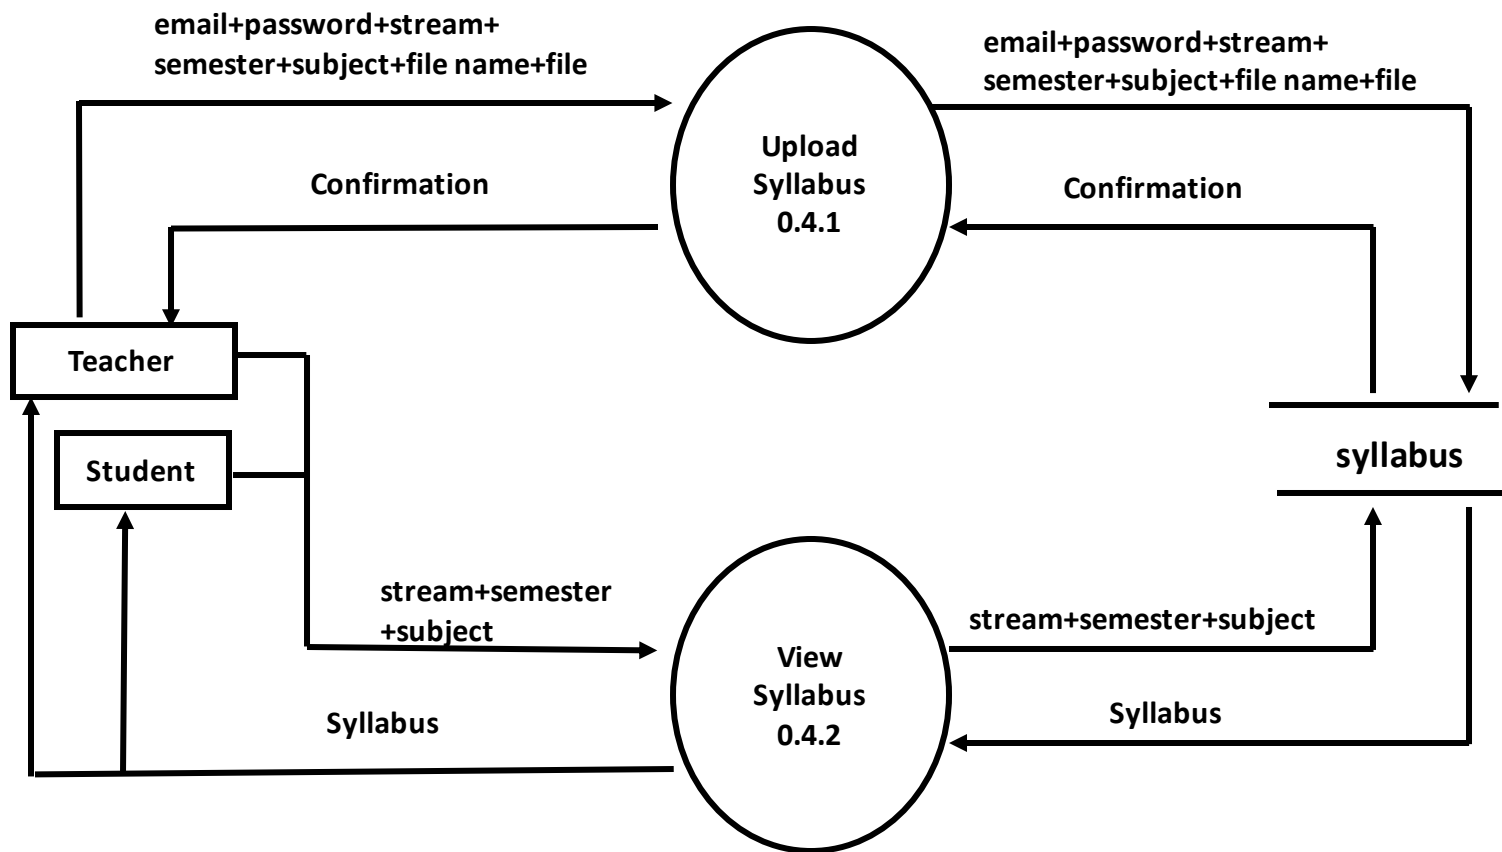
email+password+stream+
semester+subject+file name+file

Upload
Syllabus
0.4.1

email+password+stream+
semester+subject+file name+file

Confirmation

Confirmation

Teacher

Student

syllabus

stream+semester
+subject

View
Syllabus
0.4.2

stream+semester+subject

Syllabus

Syllabus